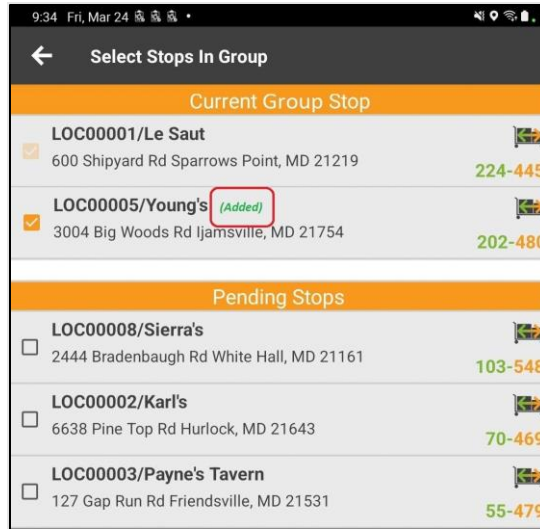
9:34 Fri, Mar 24

Select Stops In Group

Current Group Stop

LOC00001/Le Saut
600 Shipyard Rd Sparrows Point, MD 21219
224-445

LOC00005/Young's (Added)
3004 Big Woods Rd Ijamsville, MD 21754
202-480

Pending Stops

LOC00008/Sierra's
2444 Bradenbaugh Rd White Hall, MD 21161
103-548

LOC00002/Karl's
6638 Pine Top Rd Hurlock, MD 21643
70-469

LOC00003/Payne's Tavern
127 Gap Run Rd Friendsville, MD 21531
55-479